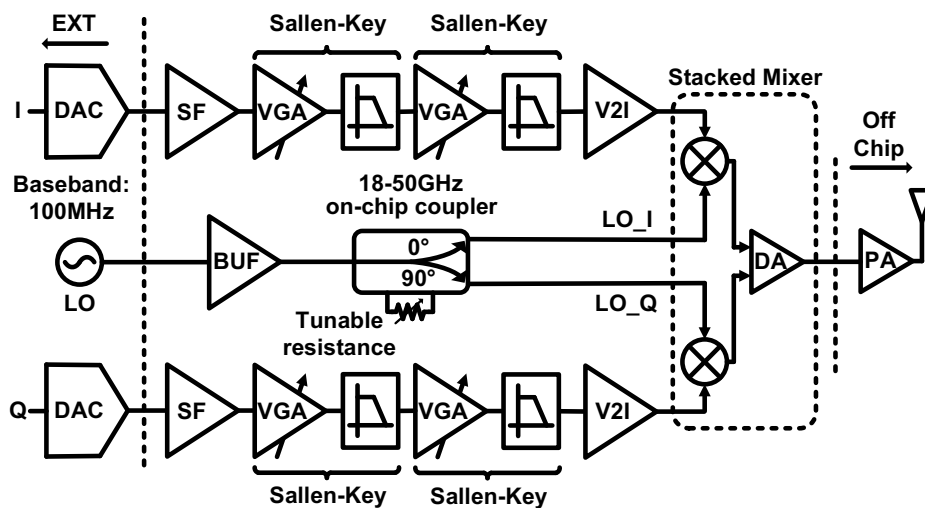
EXT

Sallen-Key

Sallen-Key

I DAC

SF

VGA

VGA

V2I

Stacked Mixer

Off Chip

Baseband: 100MHz

18-50GHz on-chip coupler

LO_I

0°

LO

BUF

90°

DA

PA

LO_Q

Tunable resistance

Q DAC

SF

VGA

VGA

V2I

Sallen-Key

Sallen-Key